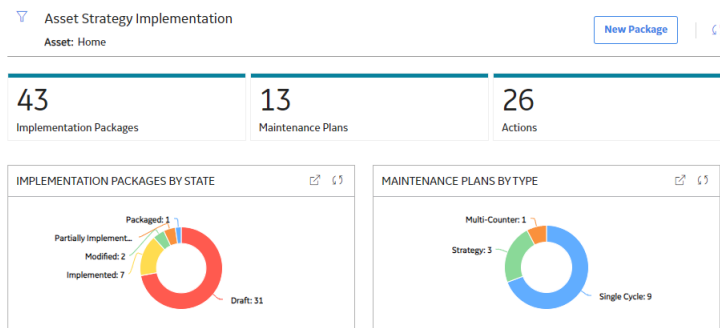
Asset Strategy Implementation

Asset: Home

New Package

43

Implementation Packages

13

Maintenance Plans

26

Actions

IMPLEMENTATION PACKAGES BY STATE

Packaged: 1

Partially Implement...

Modified: 2

Implemented: 7

Draft: 31

MAINTENANCE PLANS BY TYPE

Multi-Counter: 1

Strategy: 3

Single Cycle: 9